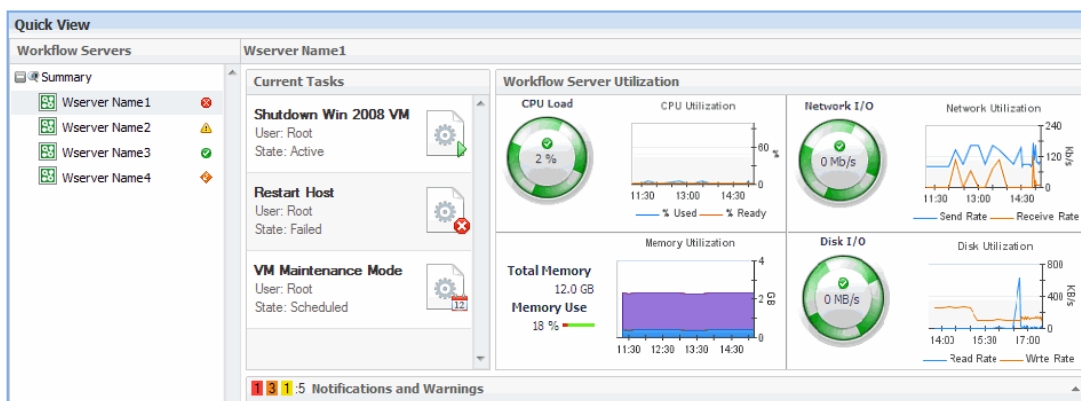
Quick View

Workflow Servers

Summary
Wserver Name1
Wserver Name2
Wserver Name3
Wserver Name4

Wserver Name1

Current Tasks

Shutdown Win 2008 VM
User: Root
State: Active

Restart Host
User: Root
State: Failed

VM Maintenance Mode
User: Root
State: Scheduled

Workflow Server Utilization

CPU Load
2 %

CPU Utilization
80
%
0
11:30 13:00 14:30
% Used % Ready

Network I/O
0 Mb/s

Network Utilization
240
120
0
kb/s
11:30 13:00 14:30
Send Rate Receive Rate

Memory Utilization
Total Memory
12.0 GB
Memory Use
18 %
4
2
0
GB
11:30 12:30 13:30 14:30

Disk I/O
0 MB/s

Disk Utilization
800
400
0
kb/s
14:03 15:30 17:00
Read Rate Wrte Rate

1 3 1 :5 Notifications and Warnings